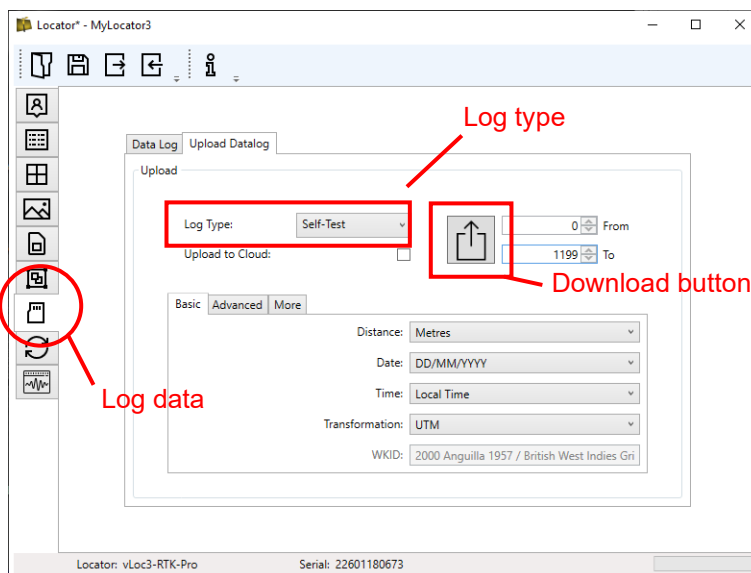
Locator* - MyLocator3

Log type

Data Log | Upload Datalog

Upload

Log Type: Self-Test

Upload to Cloud:

0 From

1199 To

Download button

Basic | Advanced | More

Distance: Metres

Date: DD/MM/YYYY

Time: Local Time

Transformation: UTM

WKID: 2000 Anguilla 1957 / British West Indies Gri

Log data

Locator: vLoc3-RTK-Pro

Serial: 22601180673